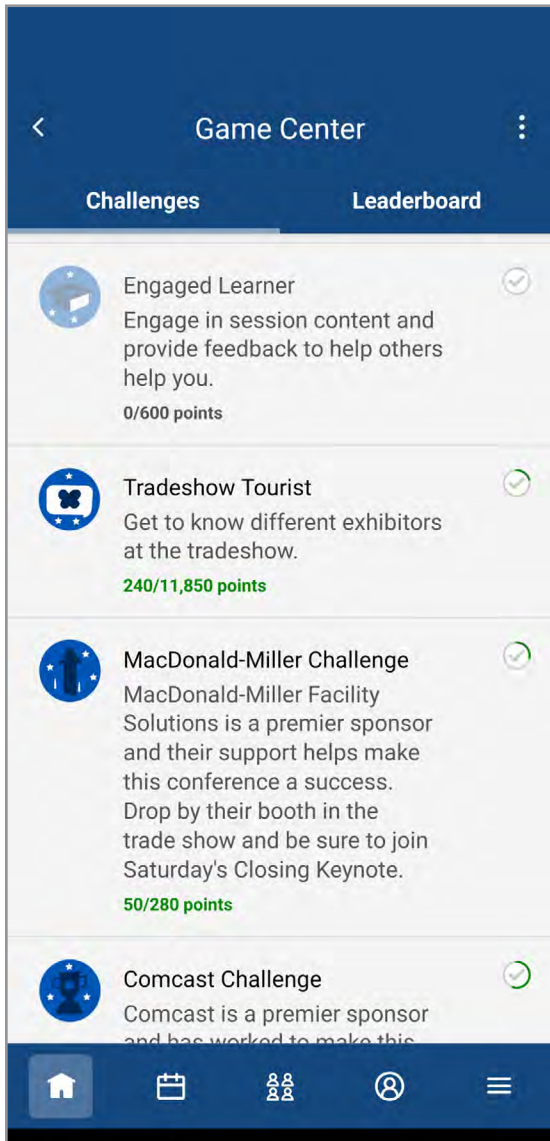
<

Game Center

Challenges

Leaderboard

Engaged Learner
Engage in session content and provide feedback to help others help you.
0/600 points

Tradeshow Tourist
Get to know different exhibitors at the tradeshow.
240/11,850 points

MacDonald-Miller Challenge
MacDonald-Miller Facility Solutions is a premier sponsor and their support helps make this conference a success. Drop by their booth in the trade show and be sure to join Saturday's Closing Keynote.
50/280 points

Comcast Challenge
Comcast is a premier sponsor and has worked to make this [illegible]